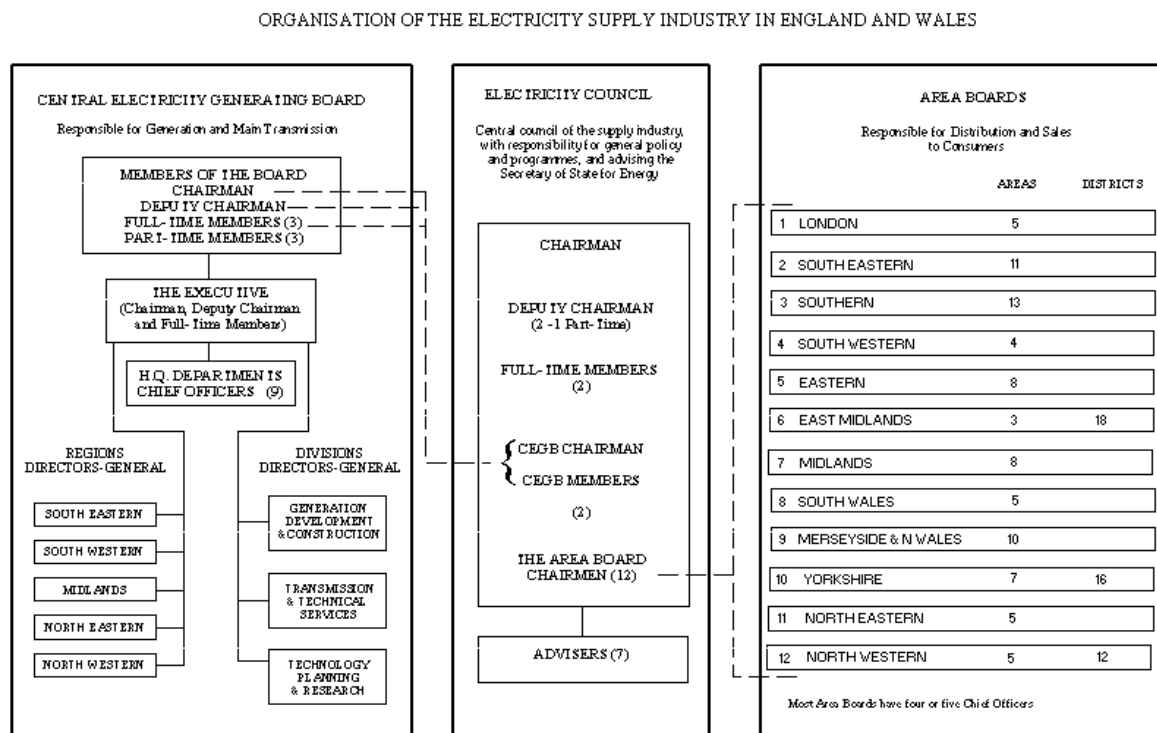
ORGANISATION OF THE ELECTRICITY SUPPLY INDUSTRY IN ENGLAND AND WALES

CENTRAL ELECTRICITY GENERATING BOARD

Responsible for Generation and Main Transmission

MEMBERS OF THE BOARD
CHAIRMAN
DEPUTY CHAIRMAN
FULL-TIME MEMBERS (3)
PART-TIME MEMBERS (3)

THE EXECUTIVE
(Chairman, Deputy Chairman and Full-Time Members)

H.Q. DEPARTMENTS
CHIEF OFFICERS (9)

REGIONS
DIRECTORS-GENERAL

SOUTH EASTERN

SOUTH WESTERN

MIDLANDS

NORTH EASTERN

NORTH WESTERN

DIVISIONS
DIRECTORS-GENERAL

GENERATION DEVELOPMENT & CONSTRUCTION

TRANSMISSION & TECHNICAL SERVICES

TECHNOLOGY PLANNING & RESEARCH

ELECTRICITY COUNCIL

Central council of the supply industry, with responsibility for general policy and programmes, and advising the Secretary of State for Energy

CHAIRMAN

DEPUTY CHAIRMAN
(2 -1 Part-Time)

FULL-TIME MEMBERS
(2)

CEGB CHAIRMAN

CEGB MEMBERS

(2)

THE AREA BOARD CHAIRMEN (12)

ADVISERS (7)

AREA BOARDS

Responsible for Distribution and Sales to Consumers

| | AREAS | DISTRICTS |
|---|---|---|
| 1 LONDON | 5 | |
| 2 SOUTH EASTERN | 11 | |
| 3 SOUTHERN | 13 | |
| 4 SOUTH WESTERN | 4 | |
| 5 EASTERN | 8 | |
| 6 EAST MIDLANDS | 3 | 18 |
| 7 MIDLANDS | 8 | |
| 8 SOUTH WALES | 5 | |
| 9 MERSEYSIDE & N WALES | 10 | |
| 10 YORKSHIRE | 7 | 16 |
| 11 NORTH EASTERN | 5 | |
| 12 NORTH WESTERN | 5 | 12 |

Most Area Boards have four or five Chief Officers